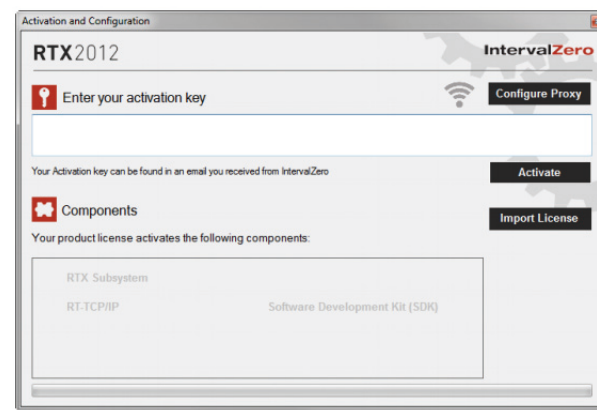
Activation and Configuration

RTX2012

IntervalZero

Enter your activation key

Configure Proxy

Your Activation key can be found in an email you received from IntervalZero

Activate

Components

Import License

Your product license activates the following components:

RTX Subsystem

RT-TCP/IP

Software Development Kit (SDK)